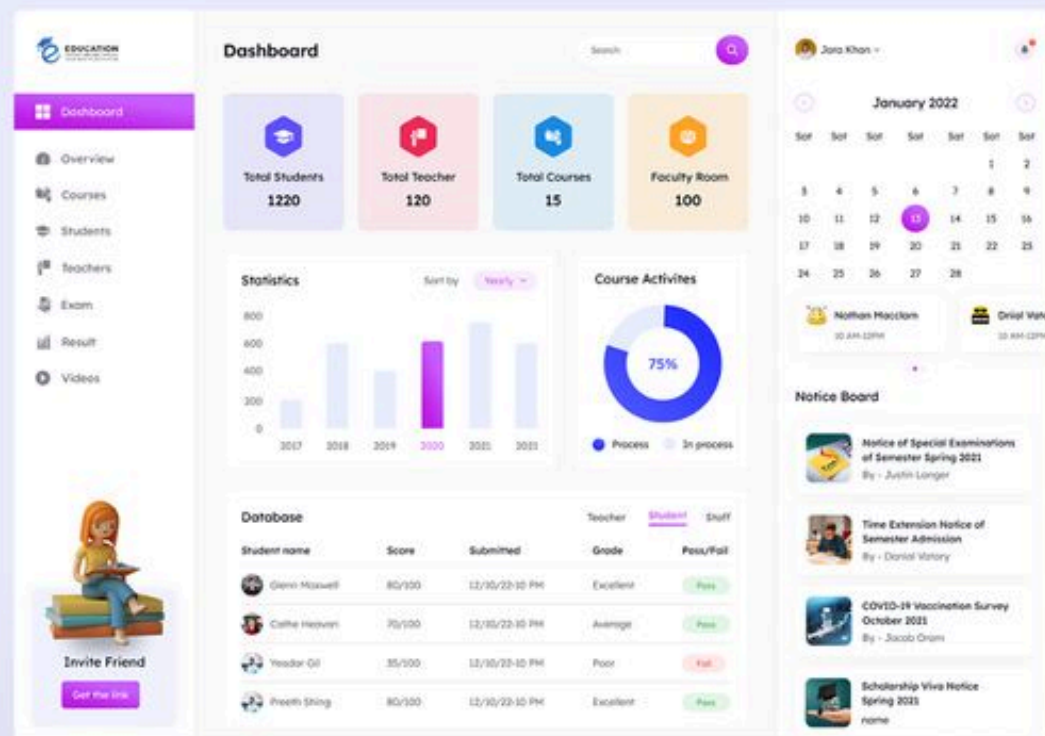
EDUCATION

Dashboard
Overview
Courses
Students
Teachers
Exam
Result
Videos

Invite Friend
Get the link

Dashboard

Search

Total Students
1220

Total Teacher
120

Total Courses
15

Faculty Room
100

Statistics
Sort by Yearly

800
600
400
200
0
2017 2018 2019 2020 2021 2021

Course Activites
75%
Process In process

Database
Teacher Student Staff

| Student name | Score | Submitted | Grade | Pass/Fail |
|---|---|---|---|---|
| Glenn Maxwell | 80/100 | 12/10/22-10 PM | Excellent | Pass |
| Cathe Heaven | 70/100 | 12/10/22-10 PM | Average | Pass |
| Yeador Gil | 35/100 | 12/10/22-10 PM | Poor | Fail |
| Preeth Shing | 80/100 | 12/10/22-10 PM | Excellent | Pass |

Jara Khan

January 2022

| Sat | Sat | Sat | Sat | Sat | Sat | Sat |
|---|---|---|---|---|---|---|
| | | | | | 1 | 2 |
| 3 | 4 | 5 | 6 | 7 | 8 | 9 |
| 10 | 11 | 12 | 13 | 14 | 15 | 16 |
| 17 | 18 | 19 | 20 | 21 | 22 | 23 |
| 24 | 25 | 26 | 27 | 28 | | |

Nathan Macclam
10 AM-12PM

Drial Vat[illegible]
10 AM-12PM

Notice Board

Notice of Special Examinations of Semester Spring 2021
By - Justin Langer

Time Extension Notice of Semester Admission
By - Donial Vatory

COVID-19 Vaccination Survey October 2021
By - Jacob Oram

Scholarship Viva Notice Spring 2021
name